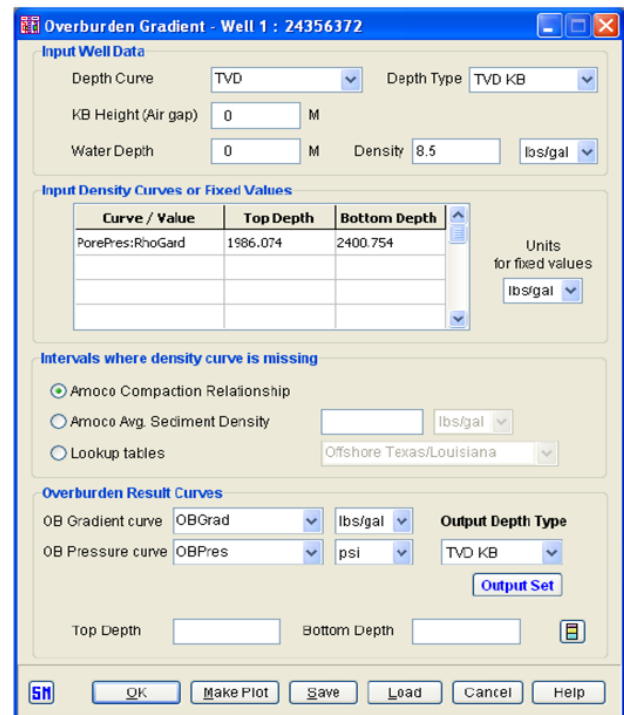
Overburden Gradient - Well 1 : 24356372

Input Well Data

Depth Curve TVD
Depth Type TVD KB

KB Height (Air gap) 0 M

Water Depth 0 M
Density 8.5 lbs/gal

Input Density Curves or Fixed Values

| Curve / Value | Top Depth | Bottom Depth |
|---|---|---|
| PorePres:RhoGard | 1986.074 | 2400.754 |
| | | |
| | | |
| | | |

Units for fixed values
lbs/gal

Intervals where density curve is missing

Amoco Compaction Relationship

Amoco Avg. Sediment Density lbs/gal

Lookup tables Offshore Texas/Louisiana

Overburden Result Curves

OB Gradient curve OBGrad lbs/gal
Output Depth Type

OB Pressure curve OBPres psi
TVD KB

Output Set

Top Depth Bottom Depth

SN
OK
Make Plot
Save
Load
Cancel
Help